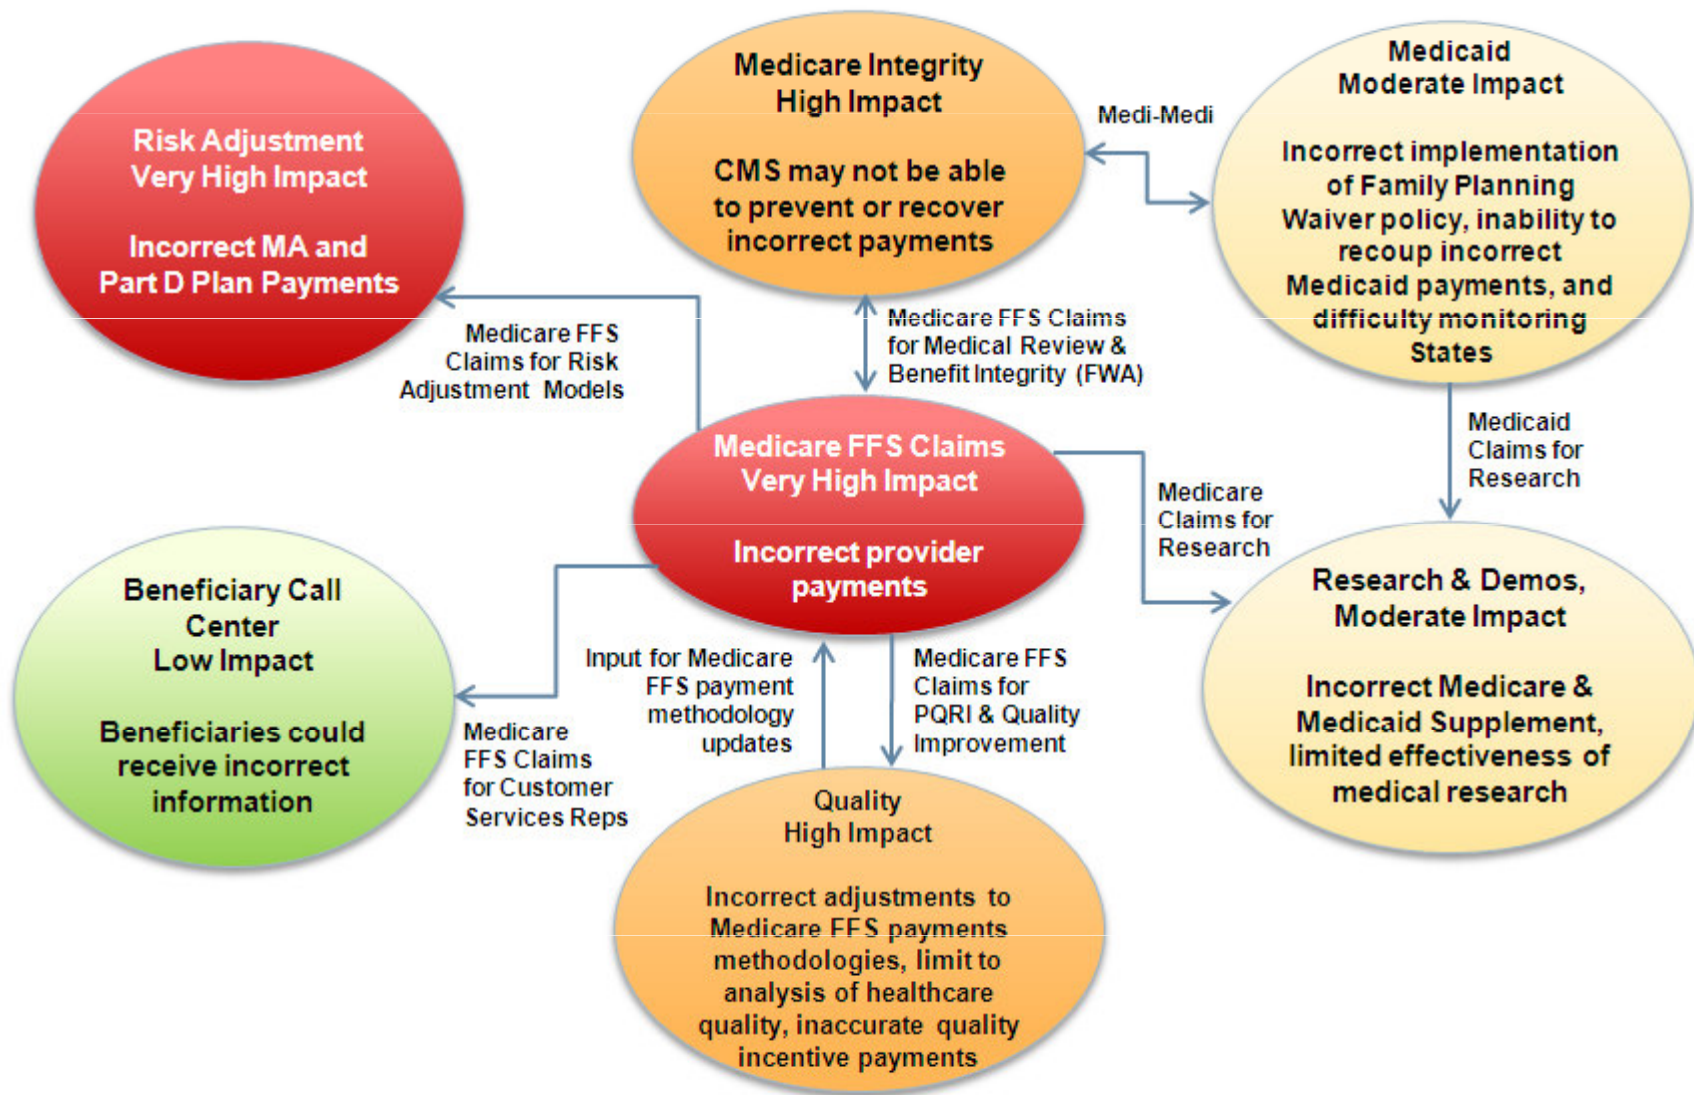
Risk Adjustment
Very High Impact

Incorrect MA and Part D Plan Payments

Medicare Integrity
High Impact

CMS may not be able to prevent or recover incorrect payments

Medi-Medi

Medicaid
Moderate Impact

Incorrect implementation of Family Planning Waiver policy, inability to recoup incorrect Medicaid payments, and difficulty monitoring States

Medicare FFS Claims for Risk Adjustment Models

Medicare FFS Claims for Medical Review & Benefit Integrity (FWA)

Medicaid Claims for Research

Medicare FFS Claims
Very High Impact

Incorrect provider payments

Medicare Claims for Research

Beneficiary Call Center
Low Impact

Beneficiaries could receive incorrect information

Research & Demos, Moderate Impact

Incorrect Medicare & Medicaid Supplement, limited effectiveness of medical research

Input for Medicare FFS payment methodology updates

Medicare FFS Claims for PQRI & Quality Improvement

Medicare FFS Claims for Customer Services Reps

Quality
High Impact

Incorrect adjustments to Medicare FFS payments methodologies, limit to analysis of healthcare quality, inaccurate quality incentive payments